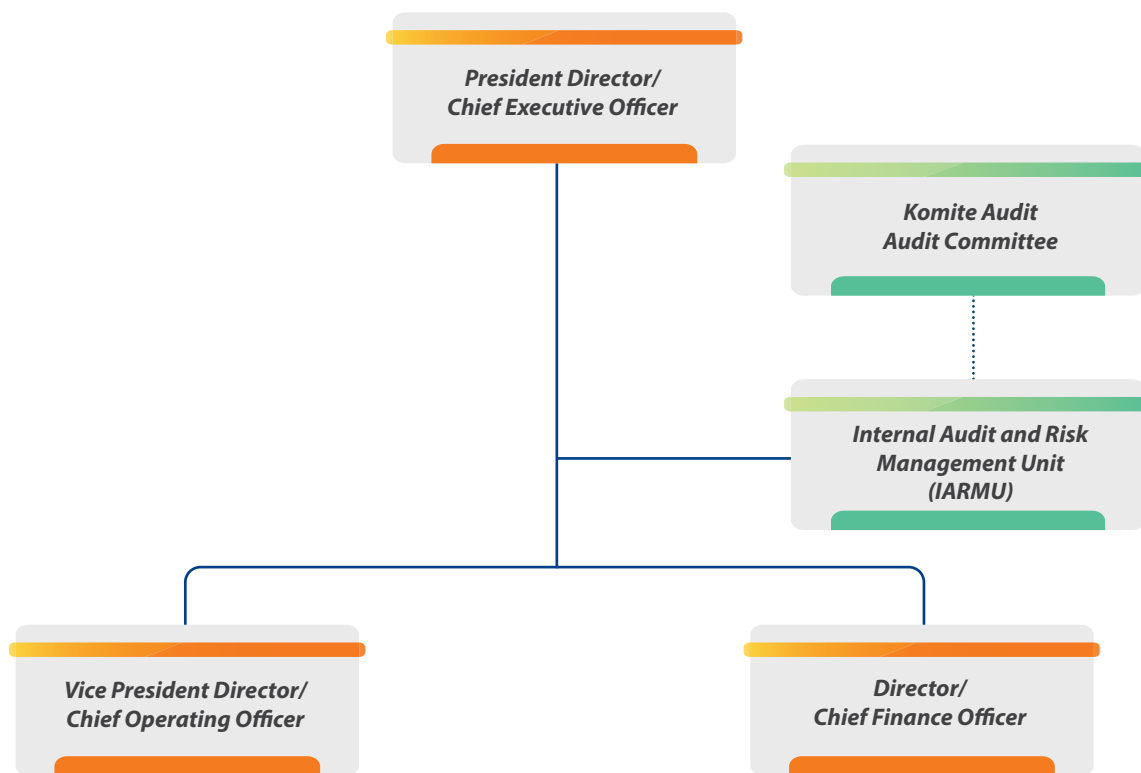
President Director/
Chief Executive Officer

Komite Audit
Audit Committee

Internal Audit and Risk
Management Unit
(IARMU)

Vice President Director/
Chief Operating Officer

Director/
Chief Finance Officer